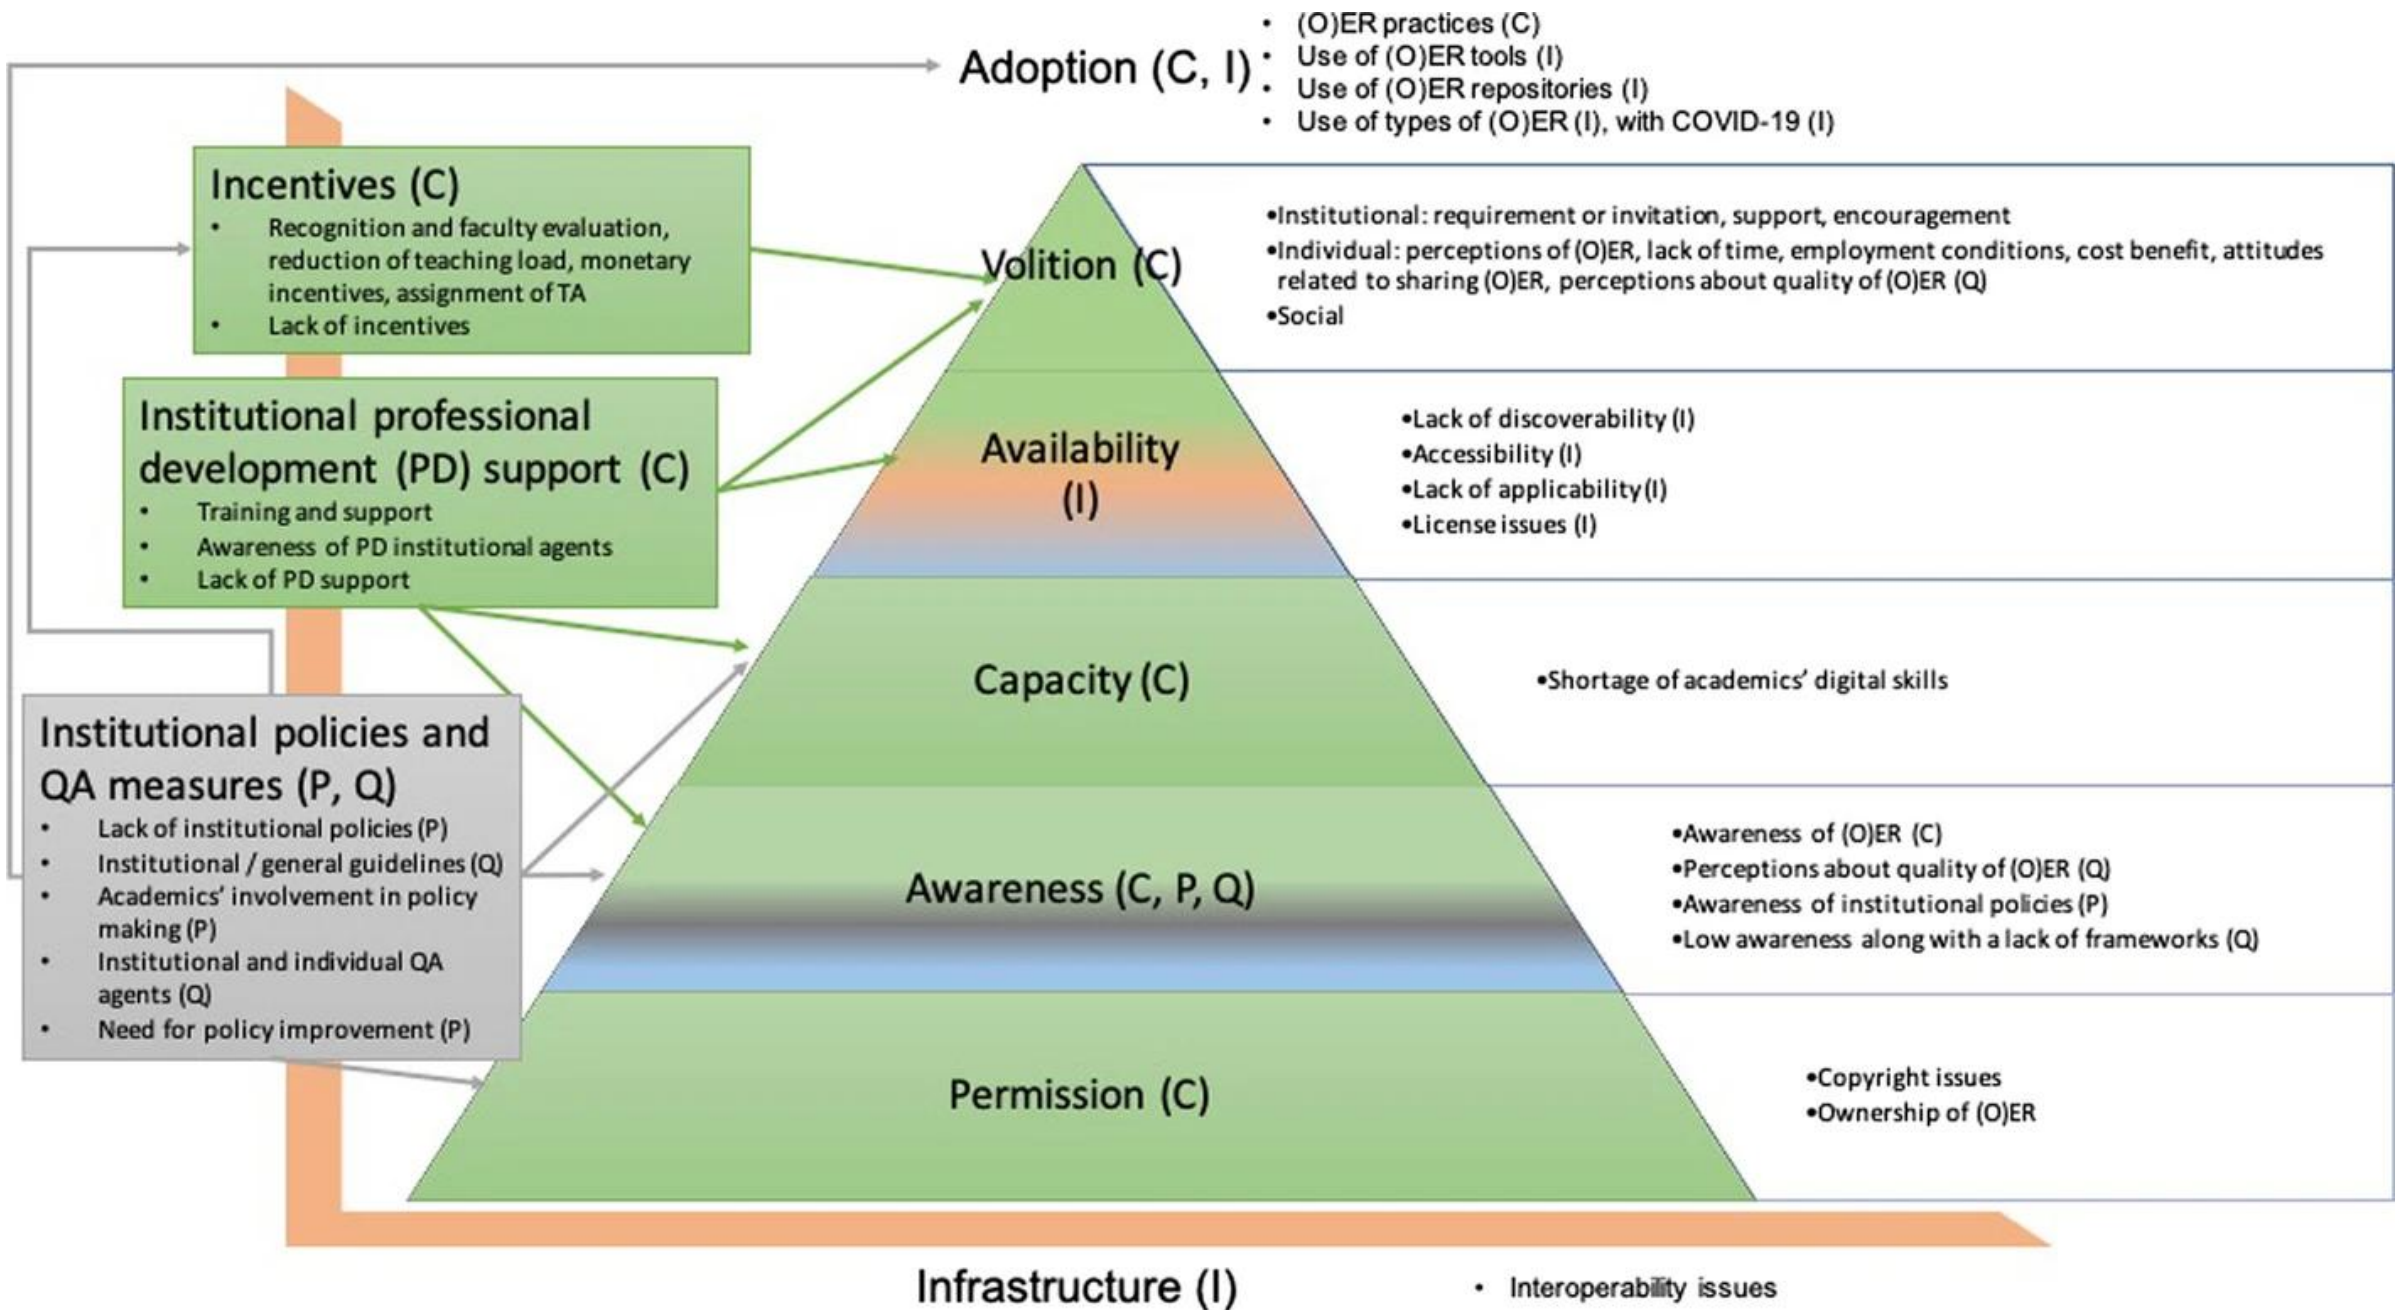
Adoption (C, I)

- (O)ER practices (C)
- Use of (O)ER tools (I)
- Use of (O)ER repositories (I)
- Use of types of (O)ER (I), with COVID-19 (I)

Incentives (C)

- Recognition and faculty evaluation, reduction of teaching load, monetary incentives, assignment of TA
- Lack of incentives

Institutional professional development (PD) support (C)

- Training and support
- Awareness of PD institutional agents
- Lack of PD support

Institutional policies and QA measures (P, Q)

- Lack of institutional policies (P)
- Institutional / general guidelines (Q)
- Academics' involvement in policy making (P)
- Institutional and individual QA agents (Q)
- Need for policy improvement (P)

Volition (C)

•Institutional: requirement or invitation, support, encouragement
•Individual: perceptions of (O)ER, lack of time, employment conditions, cost benefit, attitudes related to sharing (O)ER, perceptions about quality of (O)ER (Q)
•Social

Availability (I)

•Lack of discoverability (I)
•Accessibility (I)
•Lack of applicability (I)
•License issues (I)

Capacity (C)

•Shortage of academics' digital skills

Awareness (C, P, Q)

•Awareness of (O)ER (C)
•Perceptions about quality of (O)ER (Q)
•Awareness of institutional policies (P)
•Low awareness along with a lack of frameworks (Q)

Permission (C)

•Copyright issues
•Ownership of (O)ER

Infrastructure (I)

- Interoperability issues